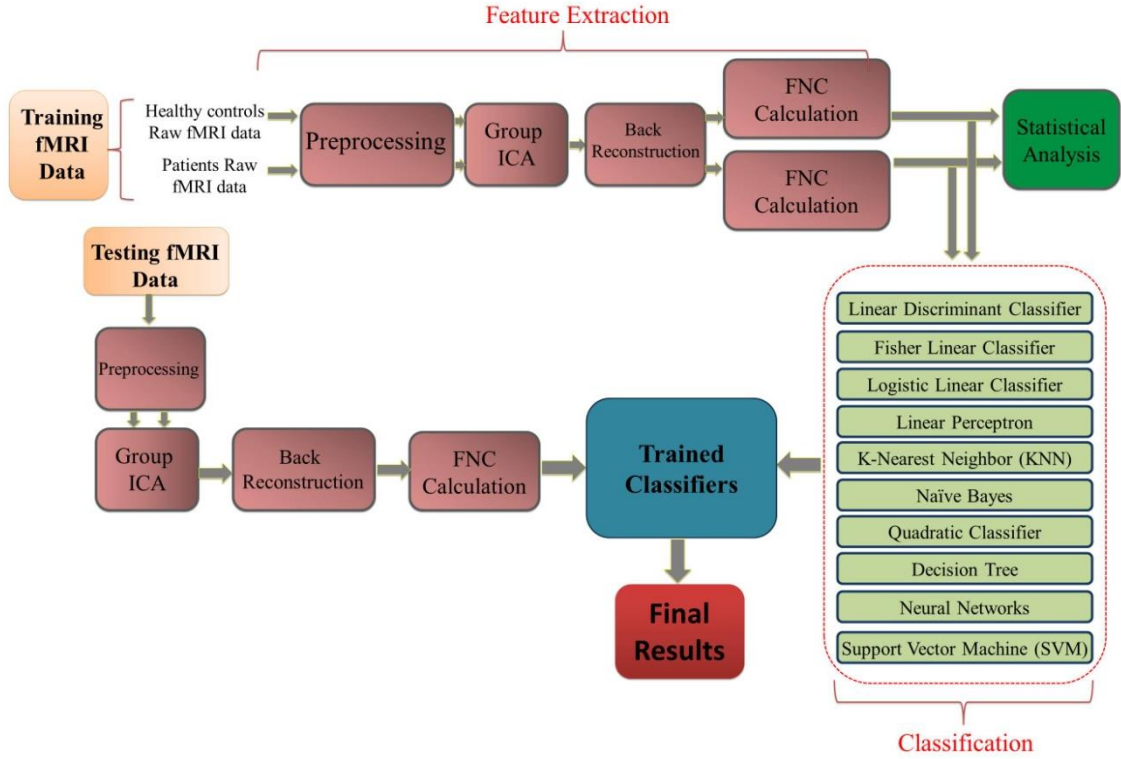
Feature Extraction

Training fMRI Data

Healthy controls Raw fMRI data

Patients Raw fMRI data

Preprocessing

Group ICA

Back Reconstruction

FNC Calculation

FNC Calculation

Statistical Analysis

Testing fMRI Data

Preprocessing

Group ICA

Back Reconstruction

FNC Calculation

Trained Classifiers

Final Results

Linear Discriminant Classifier

Fisher Linear Classifier

Logistic Linear Classifier

Linear Perceptron

K-Nearest Neighbor (KNN)

Naïve Bayes

Quadratic Classifier

Decision Tree

Neural Networks

Support Vector Machine (SVM)

Classification